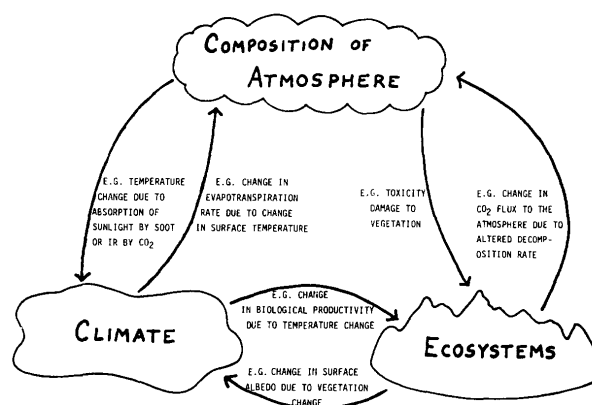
Composition of Atmosphere

E.G. TEMPERATURE CHANGE DUE TO ABSORPTION OF SUNLIGHT BY SOOT OR IR BY $CO_2$

E.G. CHANGE IN EVAPOTRANSPIRATION RATE DUE TO CHANGE IN SURFACE TEMPERATURE

E.G. TOXICITY DAMAGE TO VEGETATION

E.G. CHANGE IN $CO_2$ FLUX TO THE ATMOSPHERE DUE TO ALTERED DECOMPOSITION RATE

Climate

E.G. CHANGE IN BIOLOGICAL PRODUCTIVITY DUE TO TEMPERATURE CHANGE

Ecosystems

E.G. CHANGE IN SURFACE ALBEDO DUE TO VEGETATION CHANGE